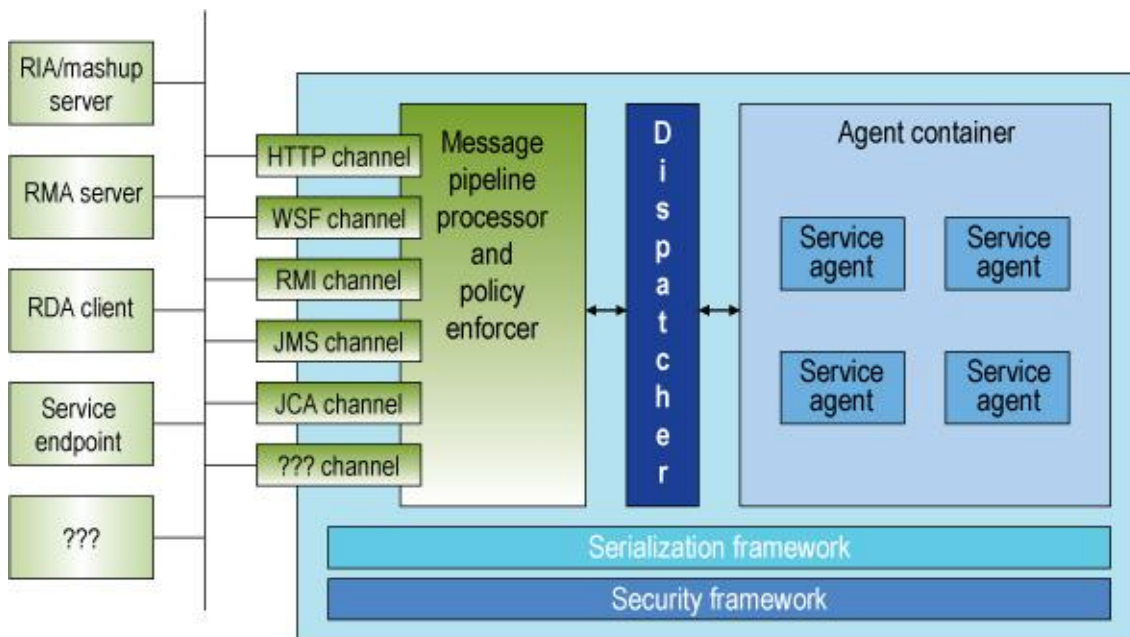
RIA/mashup server

RMA server

RDA client

Service endpoint

???

HTTP channel

WSF channel

RMI channel

JMS channel

JCA channel

??? channel

Message pipeline processor and policy enforcer

Dispatcher

Agent container

Service agent

Service agent

Service agent

Service agent

Serialization framework

Security framework